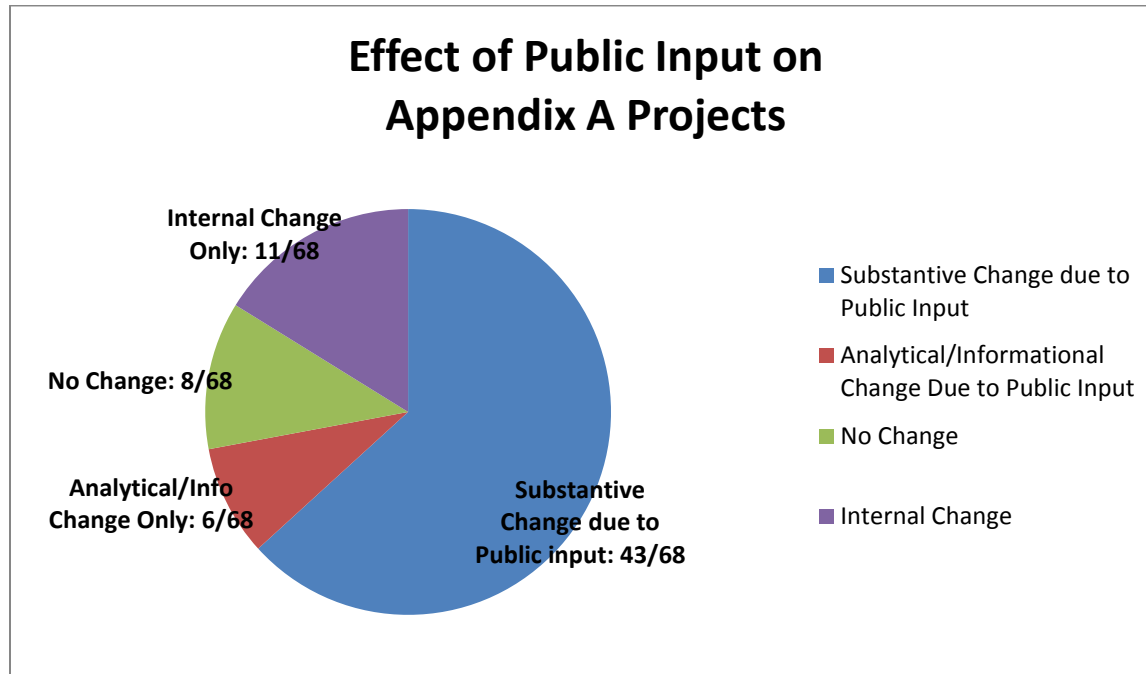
Effect of Public Input on Appendix A Projects

Internal Change Only: 11/68

No Change: 8/68

Analytical/Info Change Only: 6/68

Substantive Change due to Public input: 43/68

Substantive Change due to Public Input

Analytical/Informational Change Due to Public Input

No Change

Internal Change